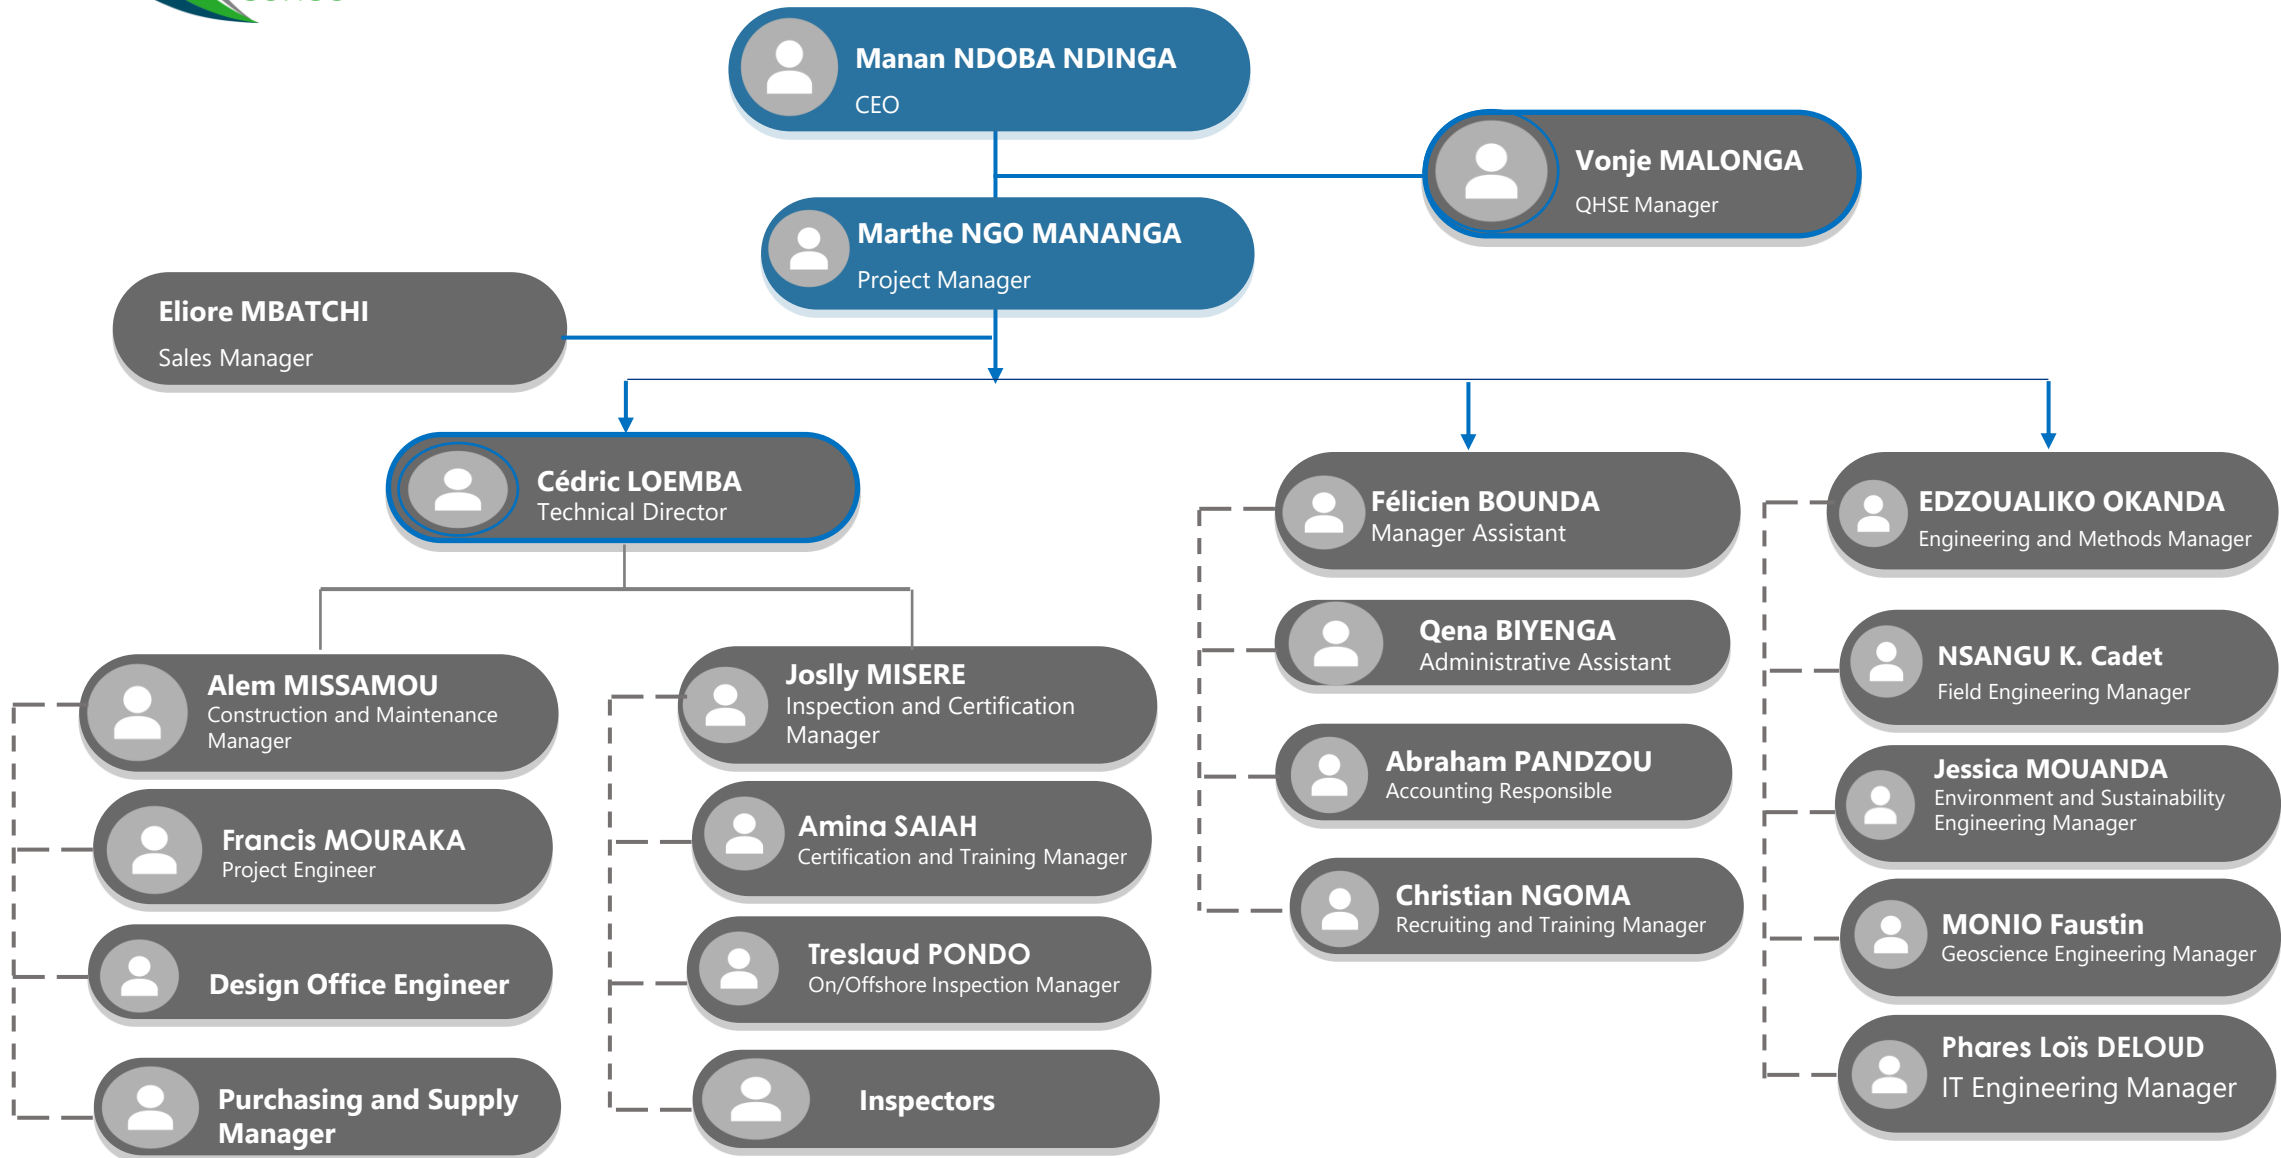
Manan NDOBA NDINGA
CEO

Vonje MALONGA
QHSE Manager

Marthe NGO MANANGA
Project Manager

Eliore MBATCHI
Sales Manager

Cédric LOEMBA
Technical Director

Félicien BOUNDA
Manager Assistant

EDZOUALIKO OKANDA
Engineering and Methods Manager

Qena BIYENGA
Administrative Assistant

NSANGU K. Cadet
Field Engineering Manager

Alem MISSAMOU
Construction and Maintenance Manager

Joslly MISERE
Inspection and Certification Manager

Abraham PANDZOU
Accounting Responsible

Jessica MOUANDA
Environment and Sustainability Engineering Manager

Francis MOURAKA
Project Engineer

Amina SAIAH
Certification and Training Manager

Christian NGOMA
Recruiting and Training Manager

MONIO Faustin
Geoscience Engineering Manager

Design Office Engineer

Treslaud PONDO
On/Offshore Inspection Manager

Phares Loïs DELOUD
IT Engineering Manager

Purchasing and Supply Manager

Inspectors